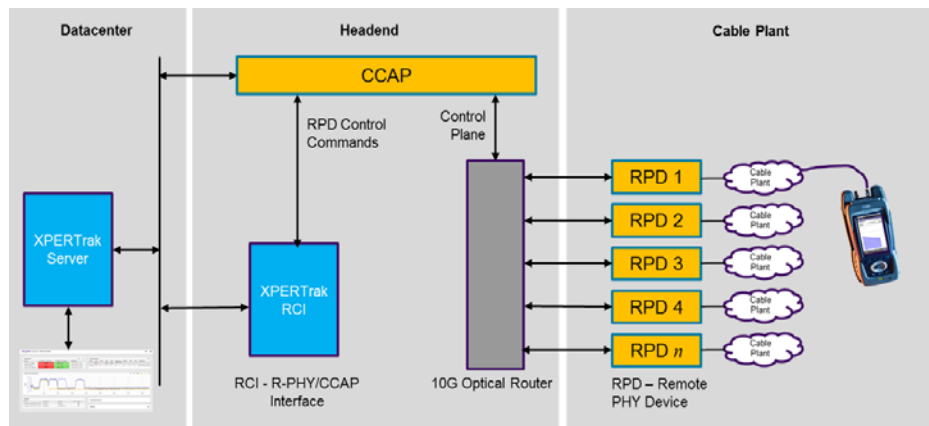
Datacenter

Headend

Cable Plant

CCAP

RPD Control Commands

Control Plane

XPERTrak Server

XPERTrak RCI

RCI - R-PHY/CCAP Interface

10G Optical Router

RPD 1

RPD 2

RPD 3

RPD 4

RPD $n$

Cable Plant

Cable Plant

Cable Plant

Cable Plant

Cable Plant

RPD – Remote PHY Device